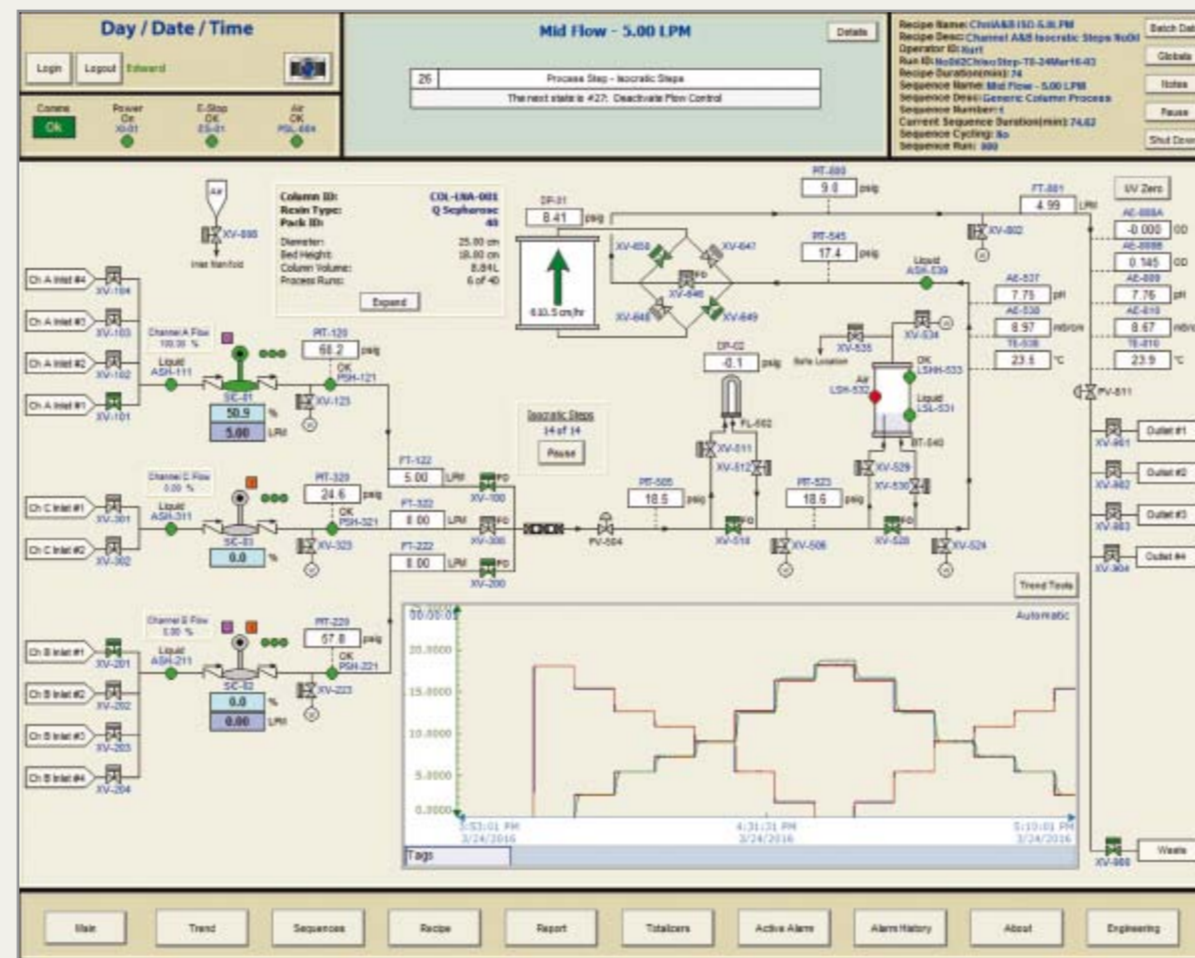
Day / Date / Time

Login Logout Edward

Comms Ok
Power On XI-01
E-Stop OK ES-01
Air OK PSL-684

Mid Flow - 5.00 LPM

Details

26 Process Step - Isocratic Steps
The next state is #27: Deactivate Flow Control

Recipe Name: ChnlA&B ISO-5.0LPM
Recipe Desc: Channel A&B Isocratic Steps No0d
Operator ID: Kurt
Run ID: No0d2ChIsoStep-T8-24Mar16-03
Recipe Duration(min): 74
Sequence Name: Mid Flow - 5.00 LPM
Sequence Desc: Generic Column Process
Sequence Number: 1
Current Sequence Duration(min): 74.62
Sequence Cycling: No
Sequence Run: 000

Batch Data
Globals
Notes
Pause
Shut Down

Air
XV-880
Inlet Manifold

Column ID: COL-LNA-001
Resin Type: Q Sepharose
Pack ID: 48
Diameter: 25.00 cm
Bed Height: 18.00 cm
Column Volume: 8.84L
Process Runs: 6 of 40
Expand

DP-01
8.41 psig
610.5 cm/hr

XV-650 XV-647 XV-646 XV-648 XV-649

PIT-880
9.0 psig

PIT-545
17.4 psig

FT-881
4.99 LPM

XV-882

UV Zero
AE-888A
-0.000 OD
AE-888B
0.145 OD
AE-889
7.76 pH
AE-810
8.67 mS/cm
TE-810
23.9 °C

Liquid ASH-539

AE-537
7.75 pH
AE-538
8.97 mS/cm
TE-538
23.6 °C

XV-535 XV-534
Safe Location
OK LSHH-533
Air LSH-532
Liquid LSL-531
BT-540

PV-811

Ch A Inlet #4 XV-104
Ch A Inlet #3 XV-103
Ch A Inlet #2 XV-102
Ch A Inlet #1 XV-101

Channel A Flow 100.00 %
Liquid ASH-111
SC-01
50.9 %
5.00 LPM

PIT-120
68.2 psig
OK PSH-121
XV-123

Isocratic Steps
14 of 14
Pause

DP-02
-0.1 psig
FL-602
XV-611
XV-512

FT-122
5.00 LPM
XV-100

Ch C Inlet #1 XV-301
Ch C Inlet #2 XV-302

Channel C Flow 0.00 %
Liquid ASH-311
SC-03
0.0 %

PIT-320
24.6 psig
OK PSH-321
XV-323

FT-322
8.00 LPM
XV-300

FT-222
8.00 LPM
XV-200

PIT-505
18.5 psig
PV-504

XV-518

PIT-523
18.6 psig
XV-506

XV-529 XV-530
XV-528
XV-524

XV-901 Outlet #1
XV-902 Outlet #2
XV-903 Outlet #3
XV-904 Outlet #4

Trend Tools

Ch B Inlet #1 XV-201
Ch B Inlet #2 XV-202
Ch B Inlet #3 XV-203
Ch B Inlet #4 XV-204

Channel B Flow 0.00 %
Liquid ASH-211
SC-02
0.0 %
0.00 LPM

PIT-220
57.8 psig
OK PSH-221
XV-223

00:00:01
Automatic
20.0000
15.0000
10.0000
5.0000
0.0000
3:53:01 PM 3/24/2016
4:31:31 PM 3/24/2016
5:10:01 PM 3/24/2016
Tags

XV-900 Waste

Main Trend Sequences Recipe Report Totalizers Active Alarm Alarm History About Engineering